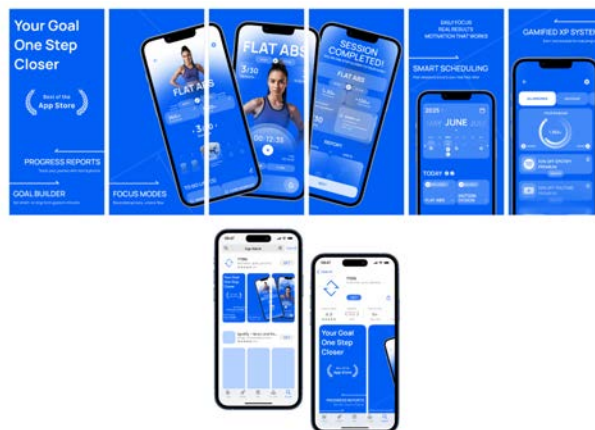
Your Goal One Step Closer

Best of the App Store

PROGRESS REPORTS

GOAL BUILDER

FLAT ABS

3/30

FOCUS MODES

FLAT ABS

3/30

00:12:33

SESSION COMPLETED!

FLAT ABS

DAILY FOCUS
REAL RESULTS
MOTIVATION THAT WORKS

SMART SCHEDULING

2025 JUNE

TODAY

GAMIFIED XP SYSTEM

App Store

Your Goal One Step Closer

Your Goal One Step Closer

Best of the App Store

PROGRESS REPORTS